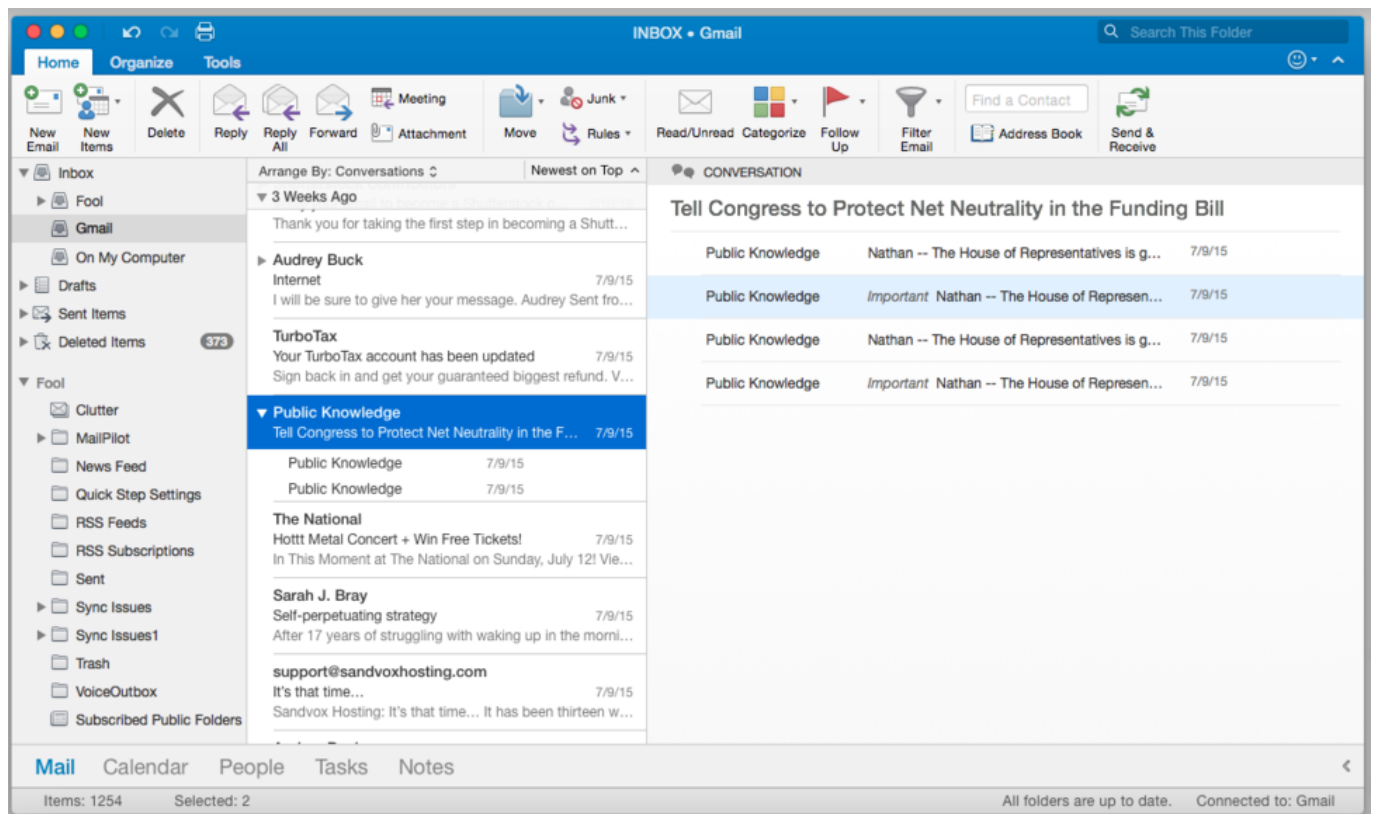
INBOX • Gmail

Search This Folder

Home Organize Tools

New Email New Items Delete Reply Reply All Forward Meeting Attachment Move Junk Rules Read/Unread Categorize Follow Up Filter Email Find a Contact Address Book Send & Receive

Inbox
Fool
Gmail
On My Computer
Drafts
Sent Items
Deleted Items 373

Fool
Clutter
MailPilot
News Feed
Quick Step Settings
RSS Feeds
RSS Subscriptions
Sent
Sync Issues
Sync Issues1
Trash
VoiceOutbox
Subscribed Public Folders

Arrange By: Conversations
Newest on Top

3 Weeks Ago
Thank you for taking the first step in becoming a Shutt…

Audrey Buck
Internet 7/9/15
I will be sure to give her your message. Audrey Sent fro…

TurboTax
Your TurboTax account has been updated 7/9/15
Sign back in and get your guaranteed biggest refund. V…

Public Knowledge
Tell Congress to Protect Net Neutrality in the F… 7/9/15
Public Knowledge 7/9/15
Public Knowledge 7/9/15

The National
Hottt Metal Concert + Win Free Tickets! 7/9/15
In This Moment at The National on Sunday, July 12! Vie…

Sarah J. Bray
Self-perpetuating strategy 7/9/15
After 17 years of struggling with waking up in the morni…

support@sandvoxhosting.com
It's that time… 7/9/15
Sandvox Hosting: It's that time… It has been thirteen w…

CONVERSATION

Tell Congress to Protect Net Neutrality in the Funding Bill

Public Knowledge Nathan -- The House of Representatives is g… 7/9/15
Public Knowledge Important Nathan -- The House of Represen… 7/9/15
Public Knowledge Nathan -- The House of Representatives is g… 7/9/15
Public Knowledge Important Nathan -- The House of Represen… 7/9/15

Mail Calendar People Tasks Notes

Items: 1254 Selected: 2 All folders are up to date. Connected to: Gmail